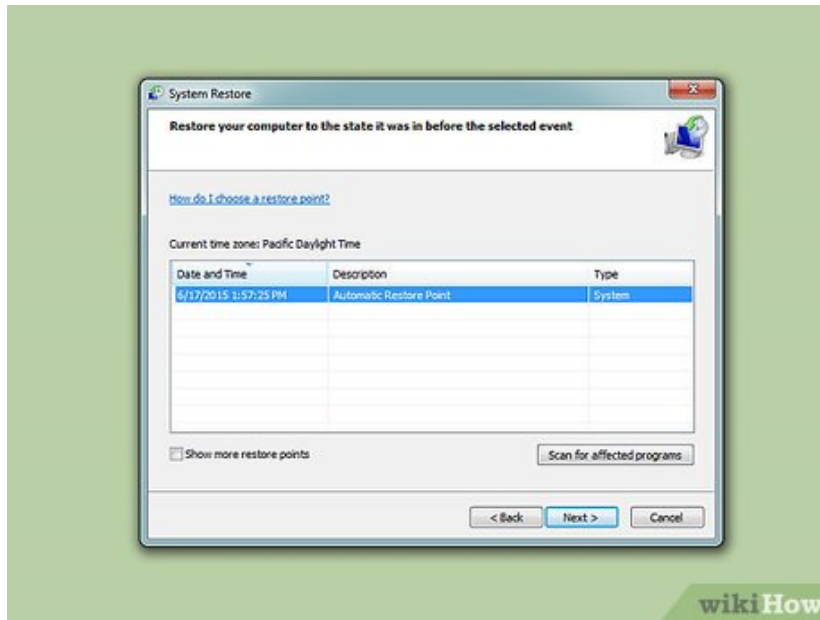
System Restore

Restore your computer to the state it was in before the selected event

How do I choose a restore point?

Current time zone: Pacific Daylight Time

| Date and Time | Description | Type |
|---|---|---|
| 6/17/2015 1:57:25 PM | Automatic Restore Point | System |

Show more restore points

Scan for affected programs

< Back

Next >

Cancel

wikiHow